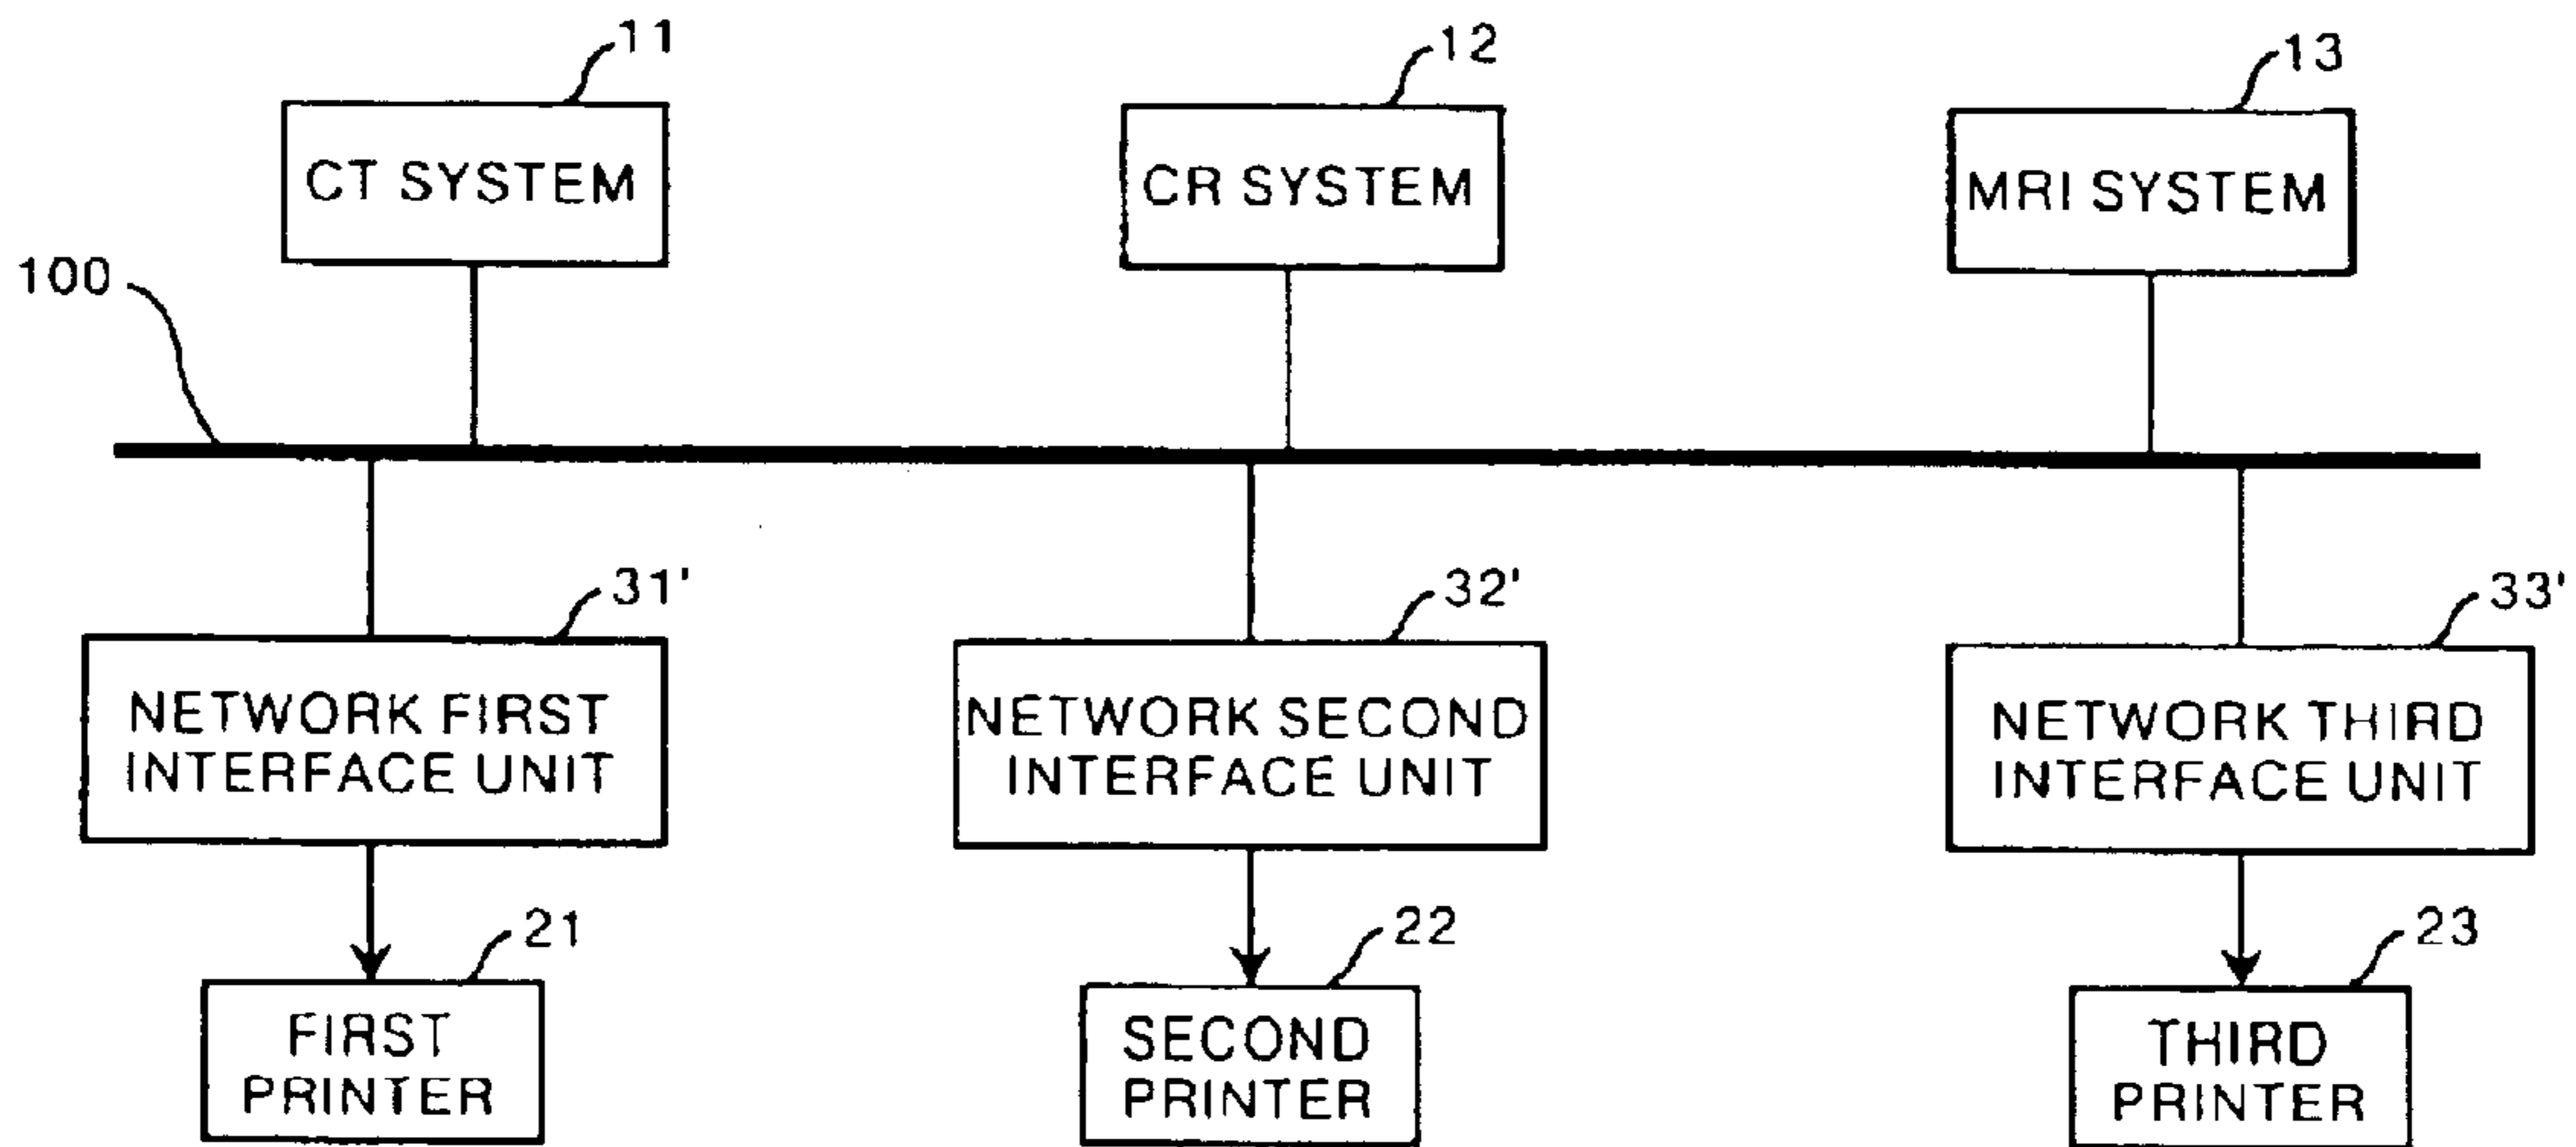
11
CT SYSTEM

12
CR SYSTEM

13
MRI SYSTEM

100

31'
NETWORK FIRST INTERFACE UNIT

32'
NETWORK SECOND INTERFACE UNIT

33'
NETWORK THIRD INTERFACE UNIT

21
FIRST PRINTER

22
SECOND PRINTER

23
THIRD PRINTER